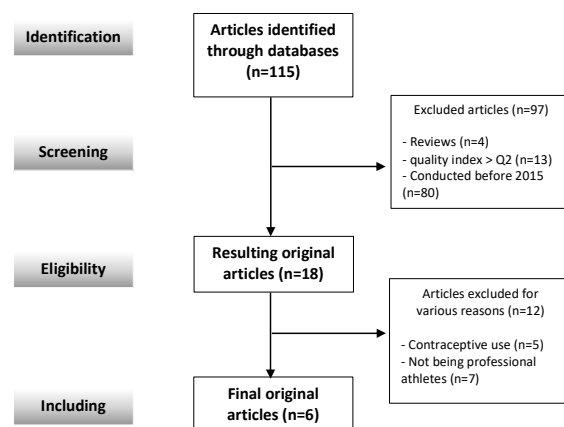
Identification

Articles identified through databases (n=115)

Excluded articles (n=97)

- Reviews (n=4)
- quality index > Q2 (n=13)
- Conducted before 2015 (n=80)

Screening

Eligibility

Resulting original articles (n=18)

Articles excluded for various reasons (n=12)

- Contraceptive use (n=5)
- Not being professional athletes (n=7)

Including

Final original articles (n=6)